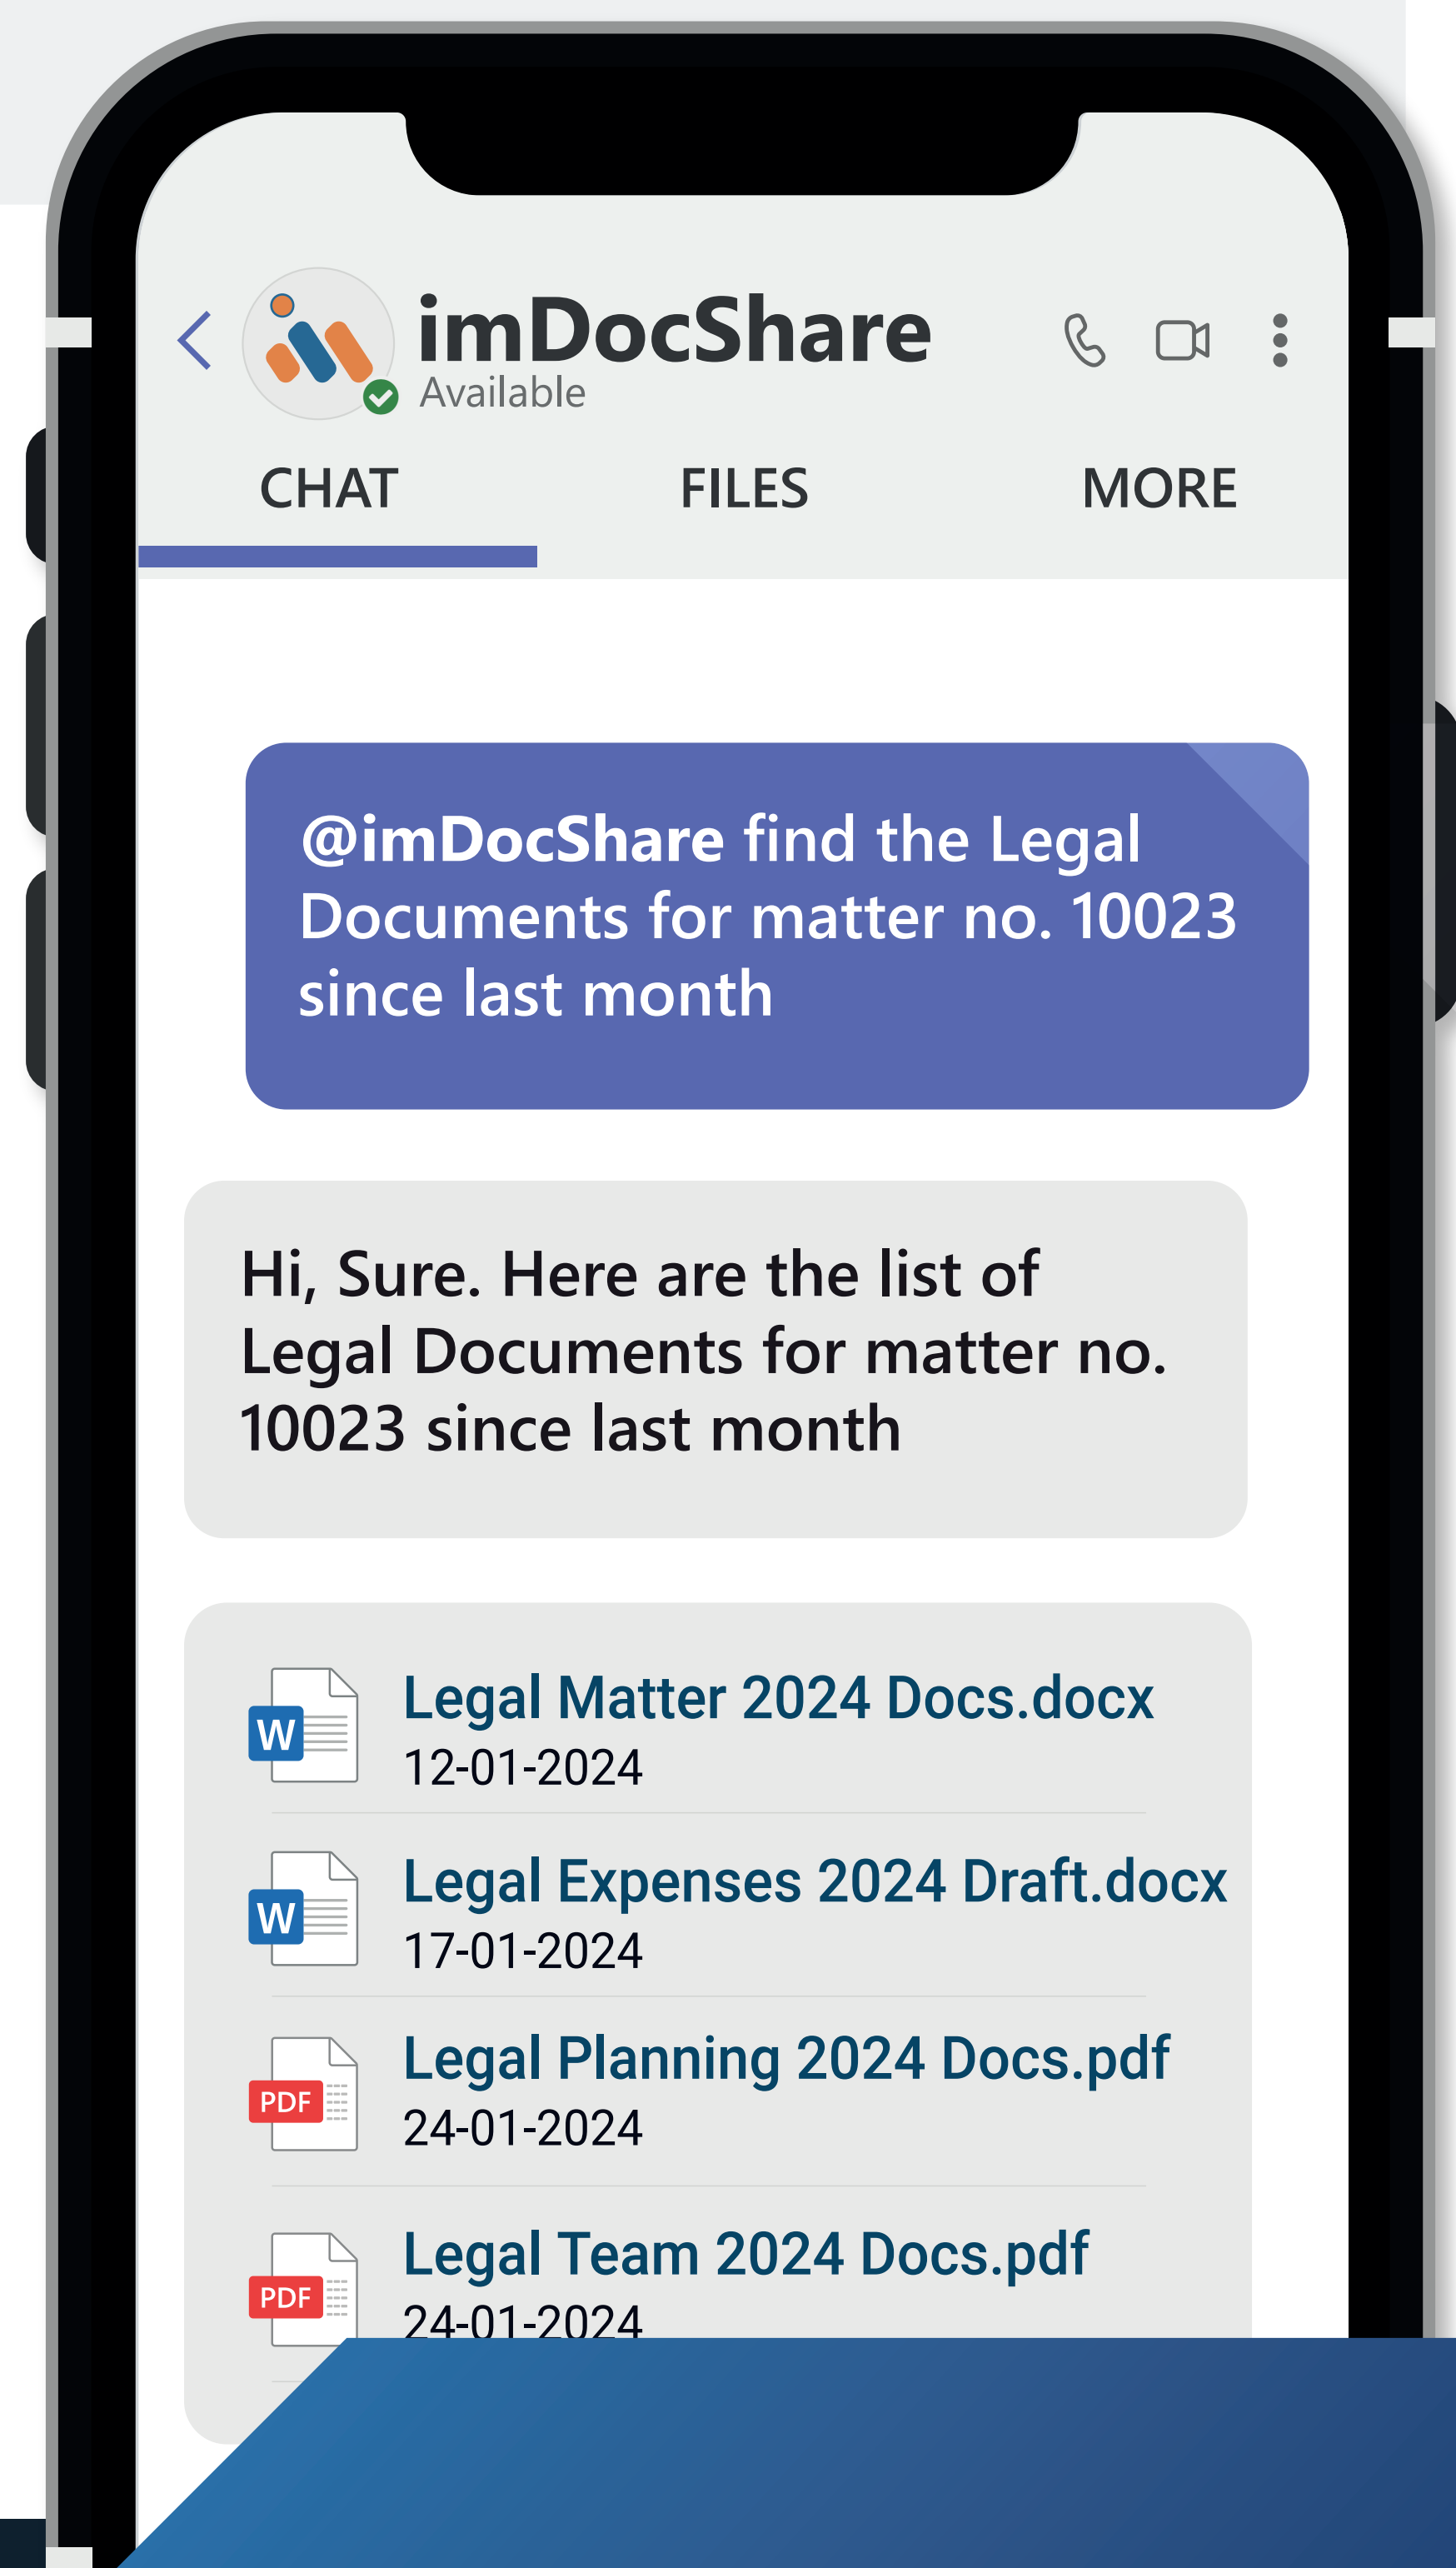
imDocShare
Available

CHAT FILES MORE

@imDocShare find the Legal Documents for matter no. 10023 since last month

Hi, Sure. Here are the list of Legal Documents for matter no. 10023 since last month

W Legal Matter 2024 Docs.docx
12-01-2024

W Legal Expenses 2024 Draft.docx
17-01-2024

PDF Legal Planning 2024 Docs.pdf
24-01-2024

PDF Legal Team 2024 Docs.pdf
24-01-2024